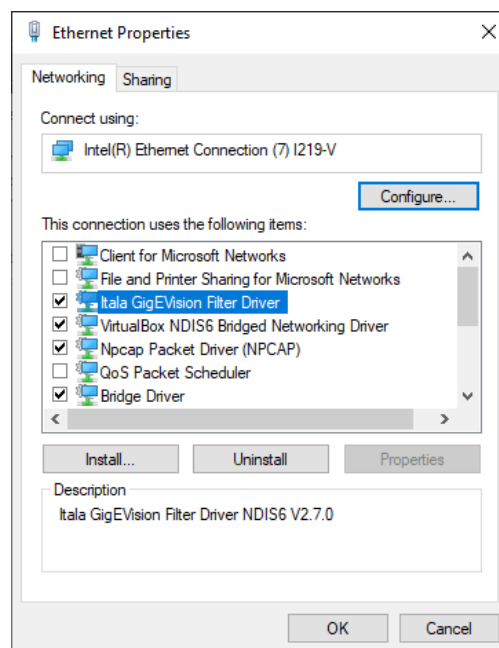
Ethernet Properties

Networking Sharing

Connect using:

Intel(R) Ethernet Connection (7) I219-V

Configure...

This connection uses the following items:

Client for Microsoft Networks
File and Printer Sharing for Microsoft Networks
Itala GigEVision Filter Driver
VirtualBox NDIS6 Bridged Networking Driver
Npcap Packet Driver (NPCAP)
QoS Packet Scheduler
Bridge Driver

Install... Uninstall Properties

Description
Itala GigEVision Filter Driver NDIS6 V2.7.0

OK Cancel